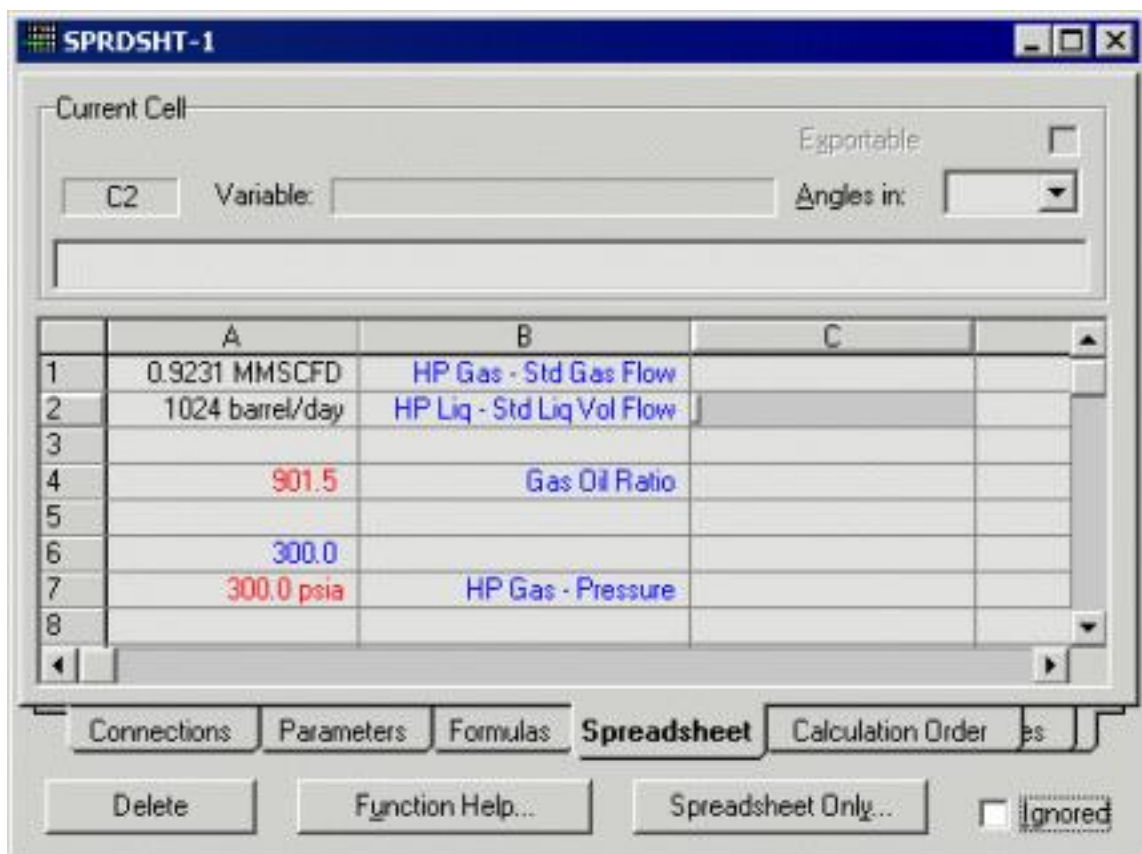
SPRDSHT-1

Current Cell

Exportable

C2 Variable: Angles in:

| | A | B | C | |
|---|---|---|---|---|
| 1 | 0.9231 MMSCFD | HP Gas - Std Gas Flow | | |
| 2 | 1024 barrel/day | HP Liq - Std Liq Vol Flow | | |
| 3 | | | | |
| 4 | 901.5 | Gas Oil Ratio | | |
| 5 | | | | |
| 6 | 300.0 | | | |
| 7 | 300.0 psia | HP Gas - Pressure | | |
| 8 | | | | |

Connections Parameters Formulas Spreadsheet Calculation Order es

Delete Function Help... Spreadsheet Only... Ignored